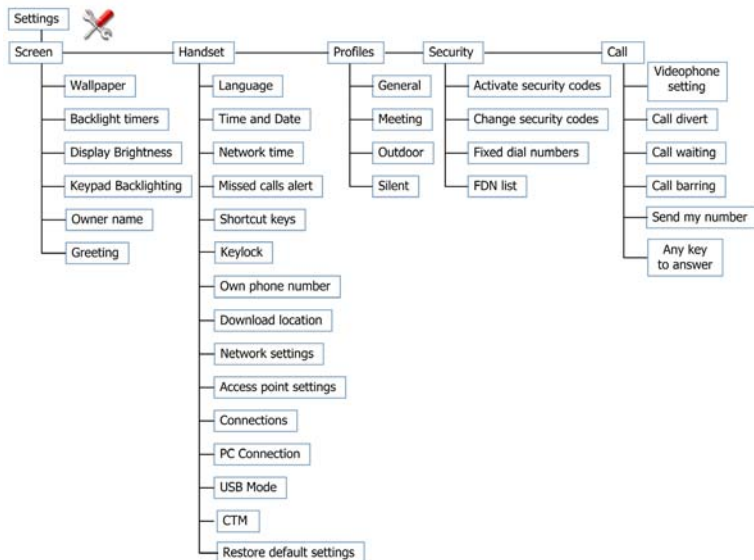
Settings

Screen
Wallpaper
Backlight timers
Display Brightness
Keypad Backlighting
Owner name
Greeting

Handset
Language
Time and Date
Network time
Missed calls alert
Shortcut keys
Keylock
Own phone number
Download location
Network settings
Access point settings
Connections
PC Connection
USB Mode
CTM
Restore default settings

Profiles
General
Meeting
Outdoor
Silent

Security
Activate security codes
Change security codes
Fixed dial numbers
FDN list

Call
Videophone setting
Call divert
Call waiting
Call barring
Send my number
Any key to answer